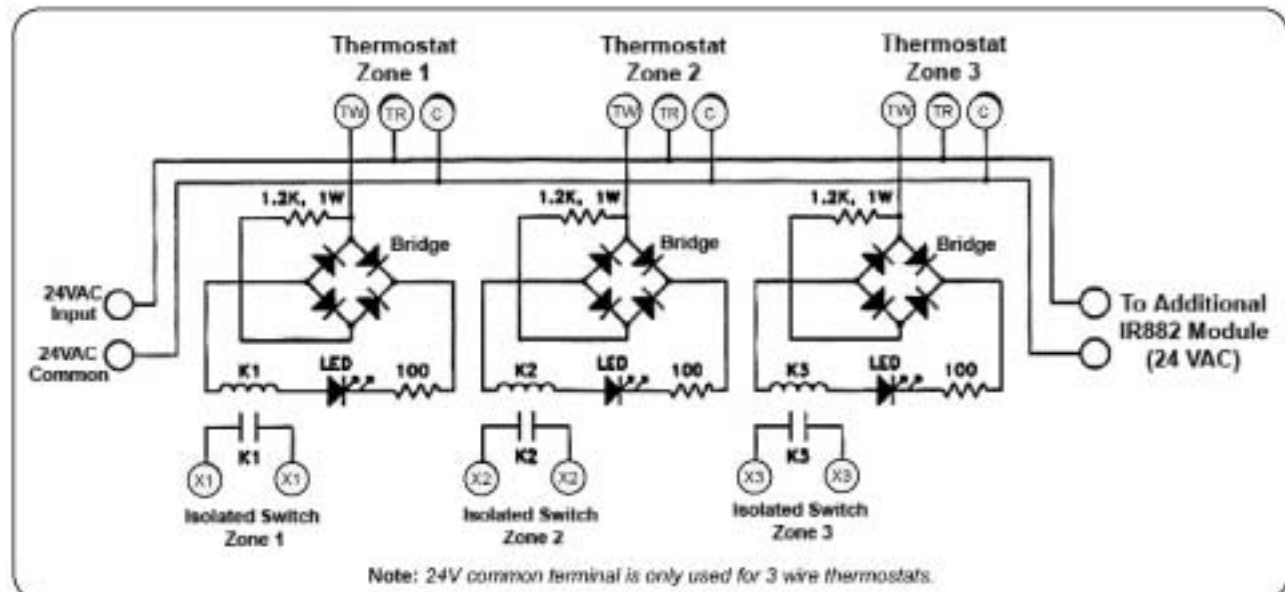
Thermostat Zone 1

Thermostat Zone 2

Thermostat Zone 3

TW TR C

TW TR C

TW TR C

1.2K, 1W

1.2K, 1W

1.2K, 1W

Bridge

Bridge

Bridge

24VAC Input

24VAC Common

To Additional IR882 Module (24 VAC)

K1 LED 100

K2 LED 100

K3 LED 100

K1

K2

K3

X1 X1

X2 X2

X3 X3

Isolated Switch Zone 1

Isolated Switch Zone 2

Isolated Switch Zone 3

Note: 24V common terminal is only used for 3 wire thermostats.